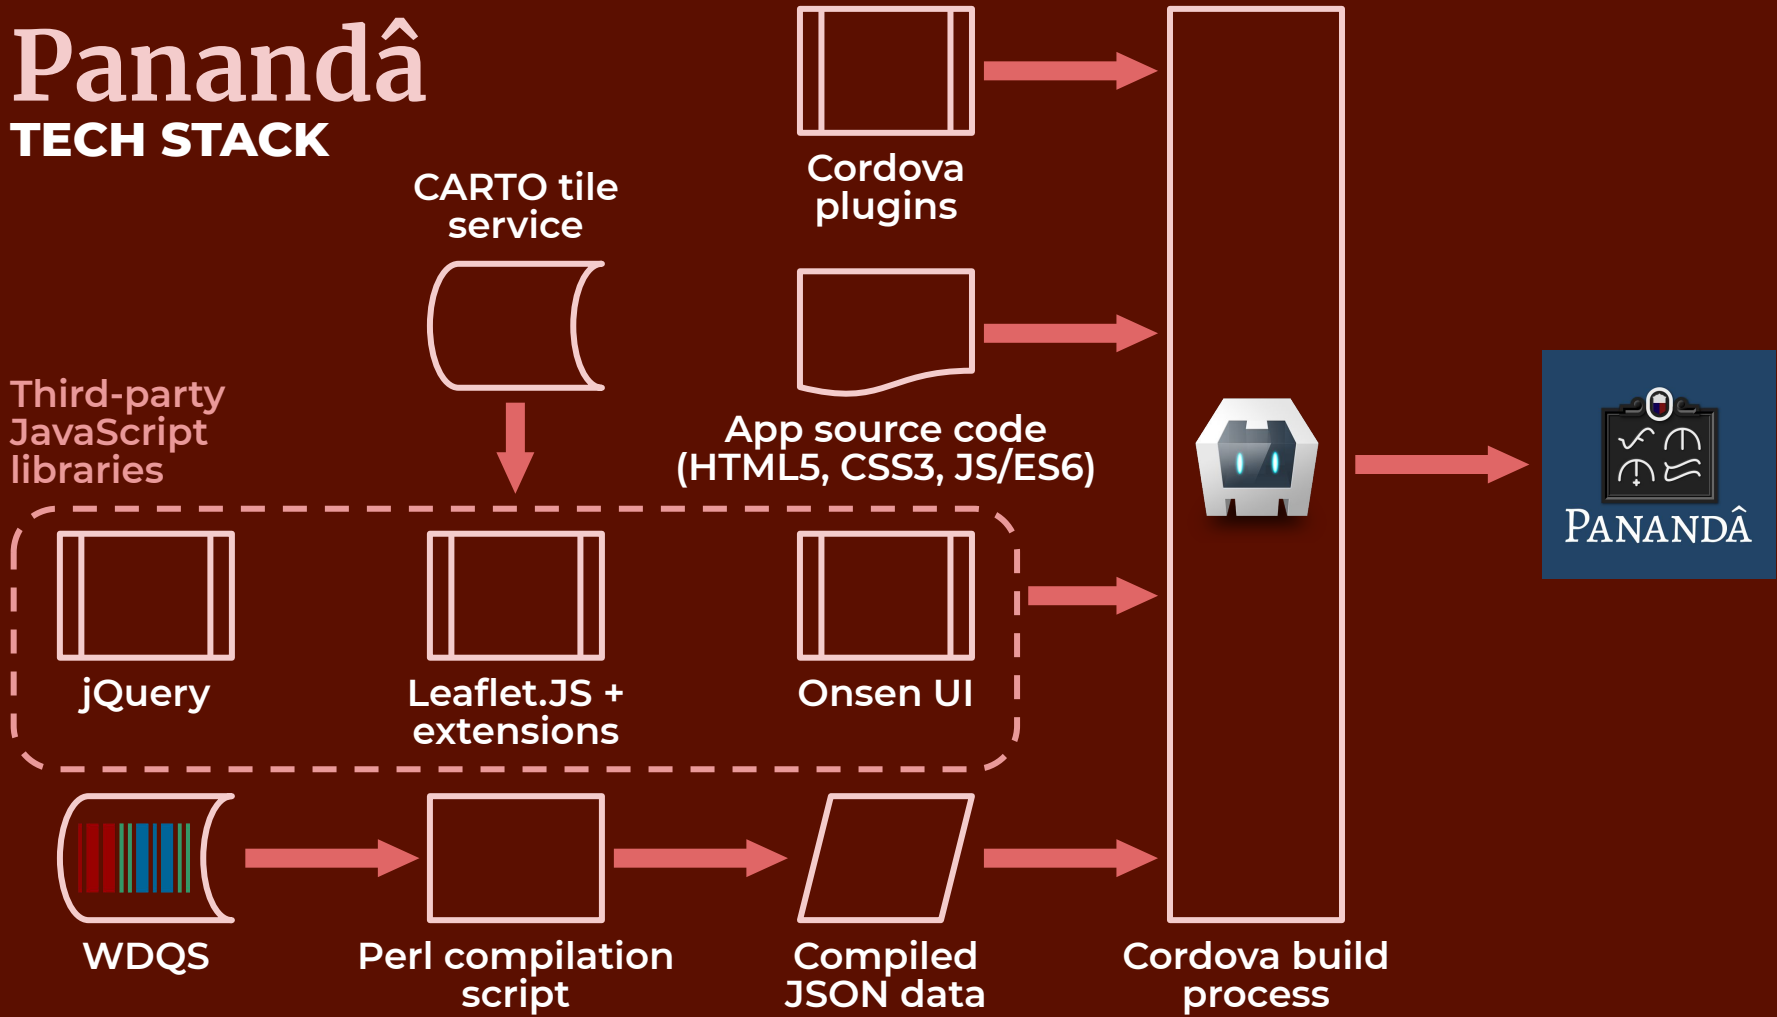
Panandâ
TECH STACK

CARTO tile service

Cordova plugins

App source code (HTML5, CSS3, JS/ES6)

Third-party JavaScript libraries

jQuery

Leaflet.JS + extensions

Onsen UI

PANANDÂ

WDQS

Perl compilation script

Compiled JSON data

Cordova build process